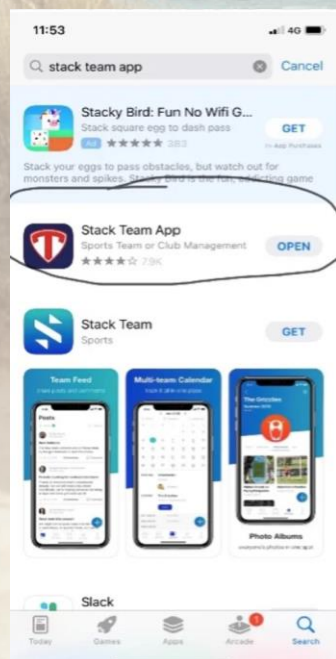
11:53

4G

stack team app

Cancel

Stacky Bird: Fun No Wifi G...

Stack square egg to dash pass

Ad ★★★★★ 383

GET

In-App Purchases

Stack your eggs to pass obstacles, but watch out for monsters and spikes. Stacky Bird is the fun, addicting game

Stack Team App

Sports Team or Club Management

★★★★☆ 7.9K

OPEN

Stack Team

Sports

GET

Team Feed

Multi-team Calendar

Posts

The Grizzlies

Photo Albums

Slack

Today

Games

Apps

Arcade

1

Search